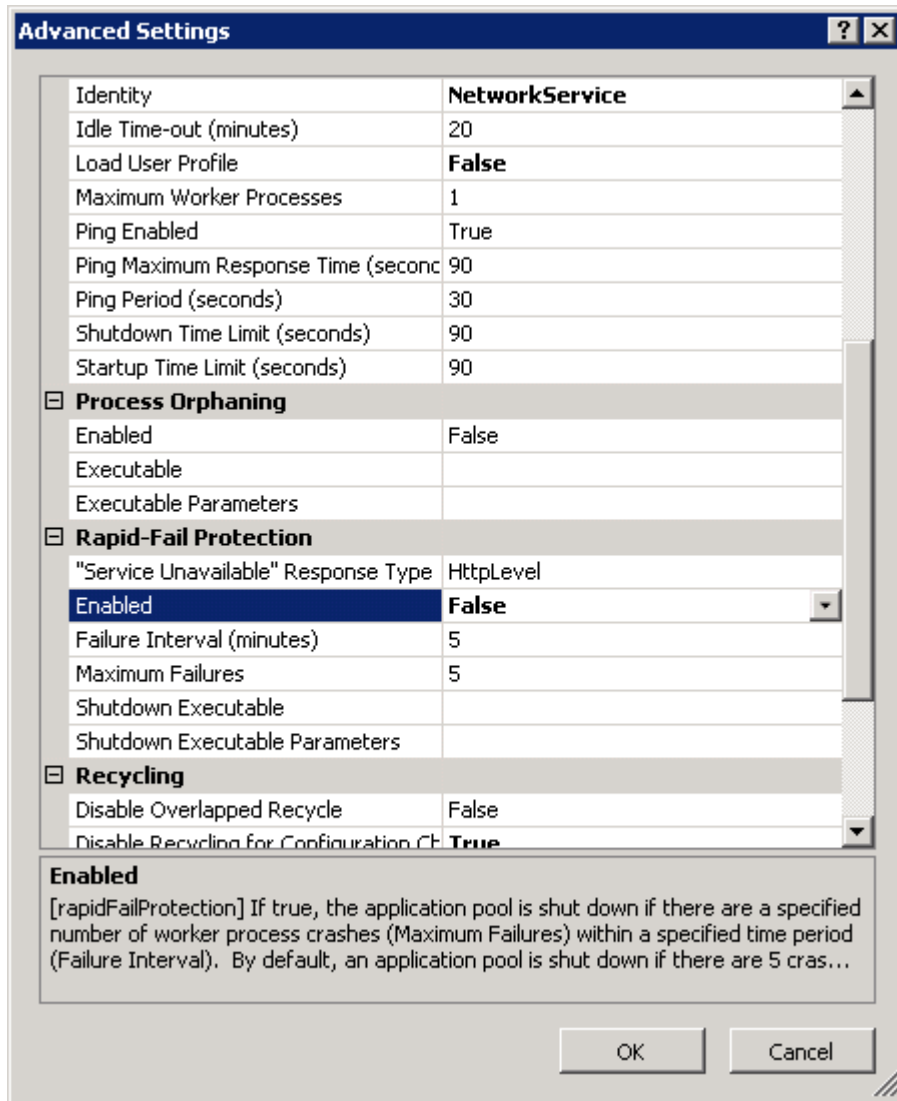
Advanced Settings

?

| | |
|---|---|
| Identity | NetworkService |
| Idle Time-out (minutes) | 20 |
| Load User Profile | False |
| Maximum Worker Processes | 1 |
| Ping Enabled | True |
| Ping Maximum Response Time (seconc | 90 |
| Ping Period (seconds) | 30 |
| Shutdown Time Limit (seconds) | 90 |
| Startup Time Limit (seconds) | 90 |
| ⊟ Process Orphaning | |
| Enabled | False |
| Executable | |
| Executable Parameters | |
| ⊟ Rapid-Fail Protection | |
| "Service Unavailable" Response Type | HttpLevel |
| Enabled | False |
| Failure Interval (minutes) | 5 |
| Maximum Failures | 5 |
| Shutdown Executable | |
| Shutdown Executable Parameters | |
| ⊟ Recycling | |
| Disable Overlapped Recycle | False |
| Disable Recycling for Configuration Ch | True |

Enabled
[rapidFailProtection] If true, the application pool is shut down if there are a specified number of worker process crashes (Maximum Failures) within a specified time period (Failure Interval). By default, an application pool is shut down if there are 5 cras...

OK Cancel